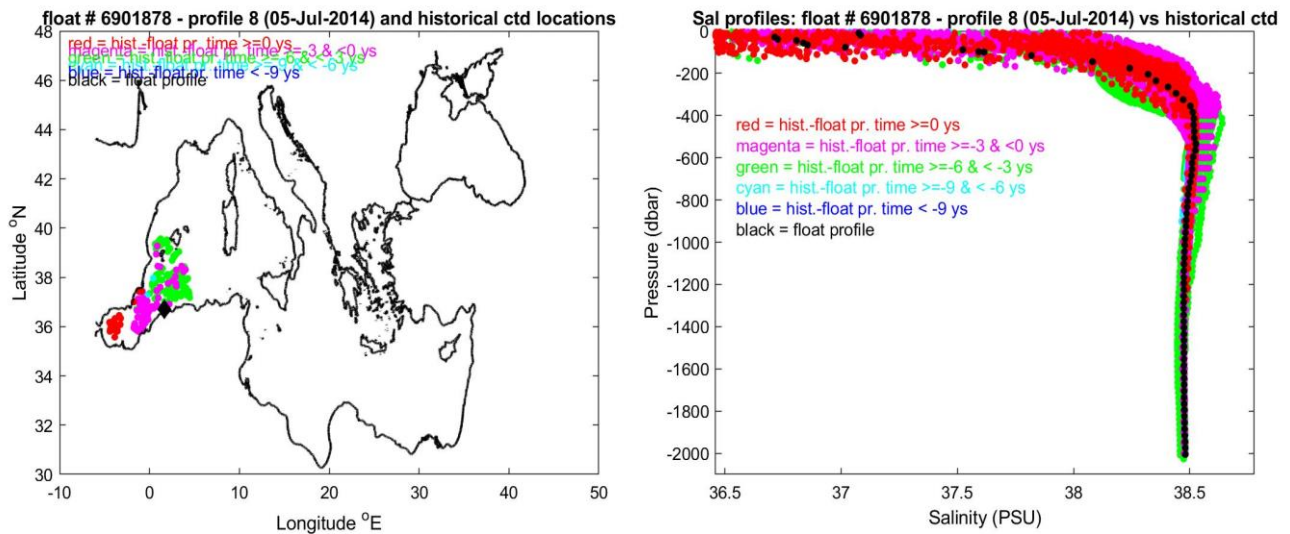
float # 6901878 - profile 8 (05-Jul-2014) and historical ctd locations

red = hist.-float pr. time >=0 ys
magenta = hist.-float pr. time >=-3 & <0 ys
green = hist.-float pr. time >=-6 & < -3 ys
cyan = hist.-float pr. time >=-9 & < -6 ys
blue = hist.-float pr. time < -9 ys
black = float profile

Latitude $^{o}$N

48
46
44
42
40
38
36
34
32
30

-10 0 10 20 30 40 50

Longitude $^{o}$E

Sal profiles: float # 6901878 - profile 8 (05-Jul-2014) vs historical ctd

red = hist.-float pr. time >=0 ys
magenta = hist.-float pr. time >=-3 & <0 ys
green = hist.-float pr. time >=-6 & < -3 ys
cyan = hist.-float pr. time >=-9 & < -6 ys
blue = hist.-float pr. time < -9 ys
black = float profile

Pressure (dbar)

0
-200
-400
-600
-800
-1000
-1200
-1400
-1600
-1800
-2000

36.5 37 37.5 38 38.5

Salinity (PSU)